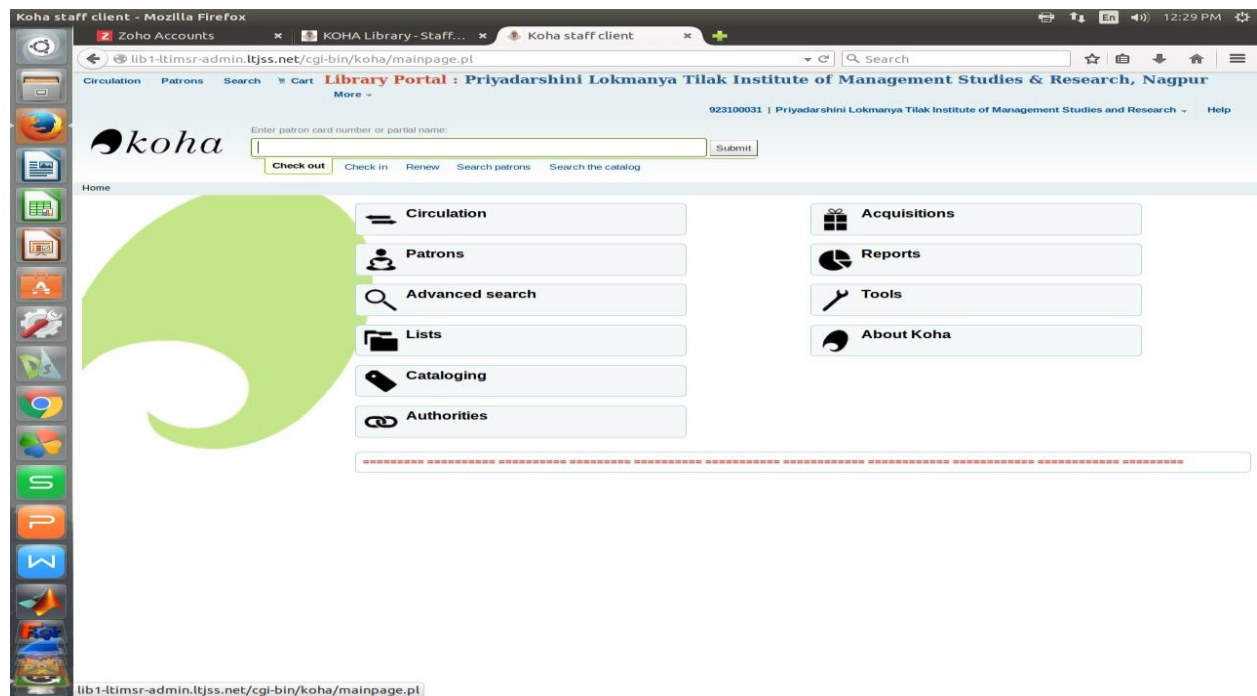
Koha staff client - Mozilla Firefox

En 12:29 PM

Zoho Accounts
KOHA Library - Staff...
Koha staff client

lib1-ltimsr-admin.ltjss.net/cgi-bin/koha/mainpage.pl

Search

Circulation Patrons Search Cart Library Portal : Priyadarshini Lokmanya Tilak Institute of Management Studies & Research, Nagpur

More

923100031 | Priyadarshini Lokmanya Tilak Institute of Management Studies and Research Help

koha

Enter patron card number or partial name:

Submit

Check out Check in Renew Search patrons Search the catalog

Home

Circulation

Acquisitions

Patrons

Reports

Advanced search

Tools

Lists

About Koha

Cataloging

Authorities

========== ========== ========== ========== ========== ========== ========== ========== ========== ========== ==========

lib1-ltimsr-admin.ltjss.net/cgi-bin/koha/mainpage.pl